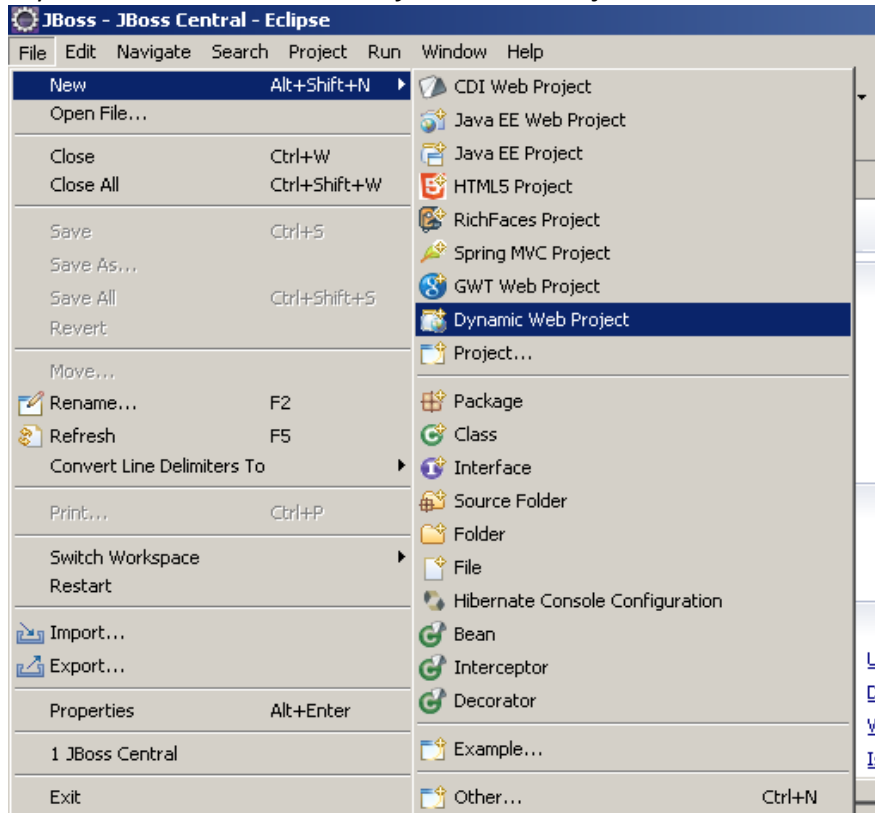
JBoss - JBoss Central - Eclipse

File Edit Navigate Search Project Run Window Help

New Alt+Shift+N
Open File...
Close Ctrl+W
Close All Ctrl+Shift+W
Save Ctrl+S
Save As...
Save All Ctrl+Shift+S
Revert
Move...
Rename... F2
Refresh F5
Convert Line Delimiters To
Print... Ctrl+P
Switch Workspace
Restart
Import...
Export...
Properties Alt+Enter
1 JBoss Central
Exit

CDI Web Project
Java EE Web Project
Java EE Project
HTML5 Project
RichFaces Project
Spring MVC Project
GWT Web Project
Dynamic Web Project
Project...
Package
Class
Interface
Source Folder
Folder
File
Hibernate Console Configuration
Bean
Interceptor
Decorator
Example...
Other... Ctrl+N